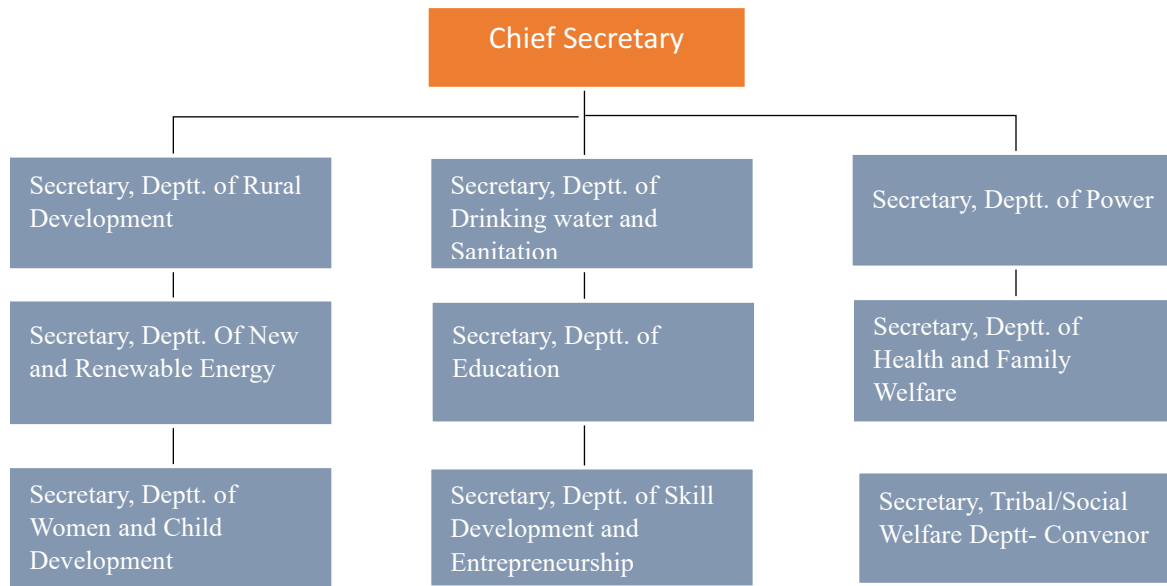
Chief Secretary

Secretary, Deptt. of Rural Development

Secretary, Deptt. Of New and Renewable Energy

Secretary, Deptt. of Women and Child Development

Secretary, Deptt. of Drinking water and Sanitation

Secretary, Deptt. of Education

Secretary, Deptt. of Skill Development and Entrepreneurship

Secretary, Deptt. of Power

Secretary, Deptt. of Health and Family Welfare

Secretary, Tribal/Social Welfare Deptt- Convenor